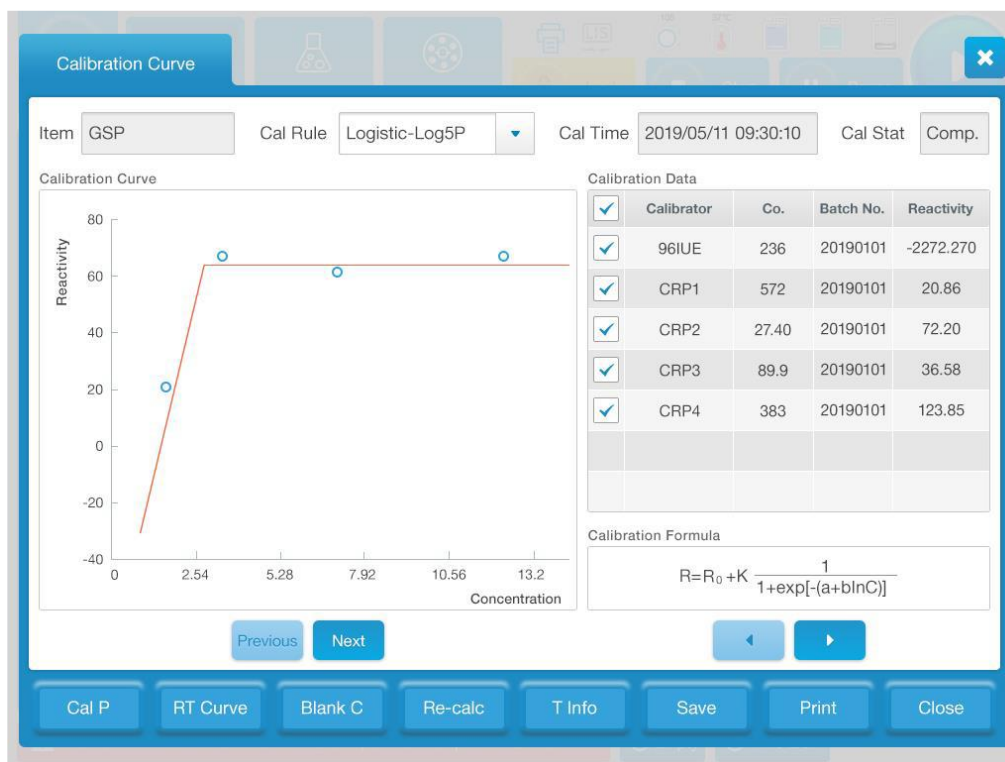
LIS

Calibration Curve

Item GSP

Cal Rule Logistic-Log5P

Cal Time 2019/05/11 09:30:10

Cal Stat Comp.

Calibration Curve

80
60
40
20
0
-20
-40

Reactivity

0 2.54 5.28 7.92 10.56 13.2

Concentration

Calibration Data

| ✓ | Calibrator | Co. | Batch No. | Reactivity |
|---|---|---|---|---|
| ✓ | 96IUE | 236 | 20190101 | -2272.270 |
| ✓ | CRP1 | 572 | 20190101 | 20.86 |
| ✓ | CRP2 | 27.40 | 20190101 | 72.20 |
| ✓ | CRP3 | 89.9 | 20190101 | 36.58 |
| ✓ | CRP4 | 383 | 20190101 | 123.85 |

Calibration Formula

$R=R_0+K\frac{1}{1+exp[-(a+blnC)]}$

Previous
Next

Cal P
RT Curve
Blank C
Re-calc
T Info
Save
Print
Close